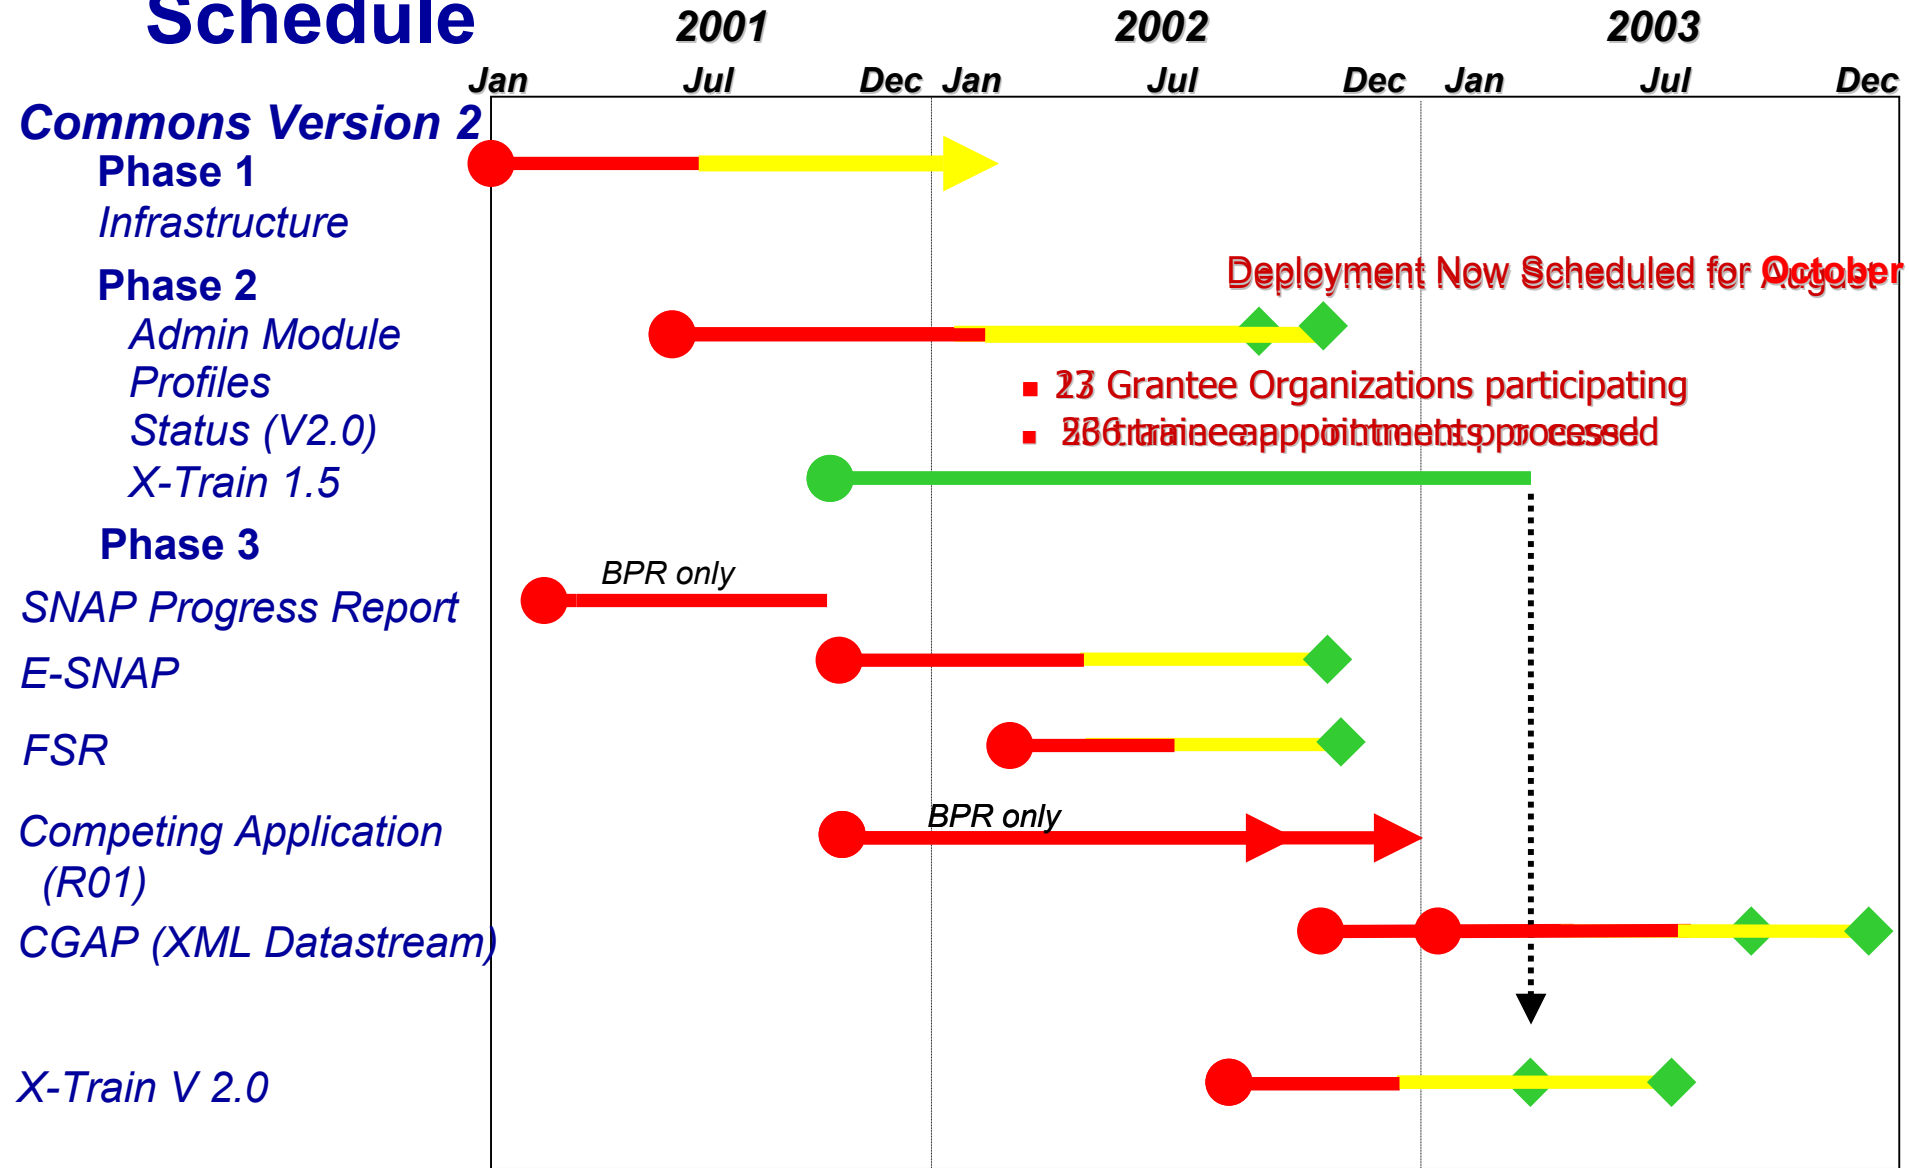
Schedule

2001 2002 2003

Jan Jul Dec Jan Jul Dec Jan Jul Dec

Commons Version 2

Phase 1
Infrastructure

Phase 2
Admin Module
Profiles
Status (V2.0)
X-Train 1.5

Deployment Now Scheduled for October

- 23 Grantee Organizations participating
- 286 trainee appointments processed

Phase 3

SNAP Progress Report

BPR only

E-SNAP

FSR

Competing Application (R01)

BPR only

CGAP (XML Datastream)

X-Train V 2.0